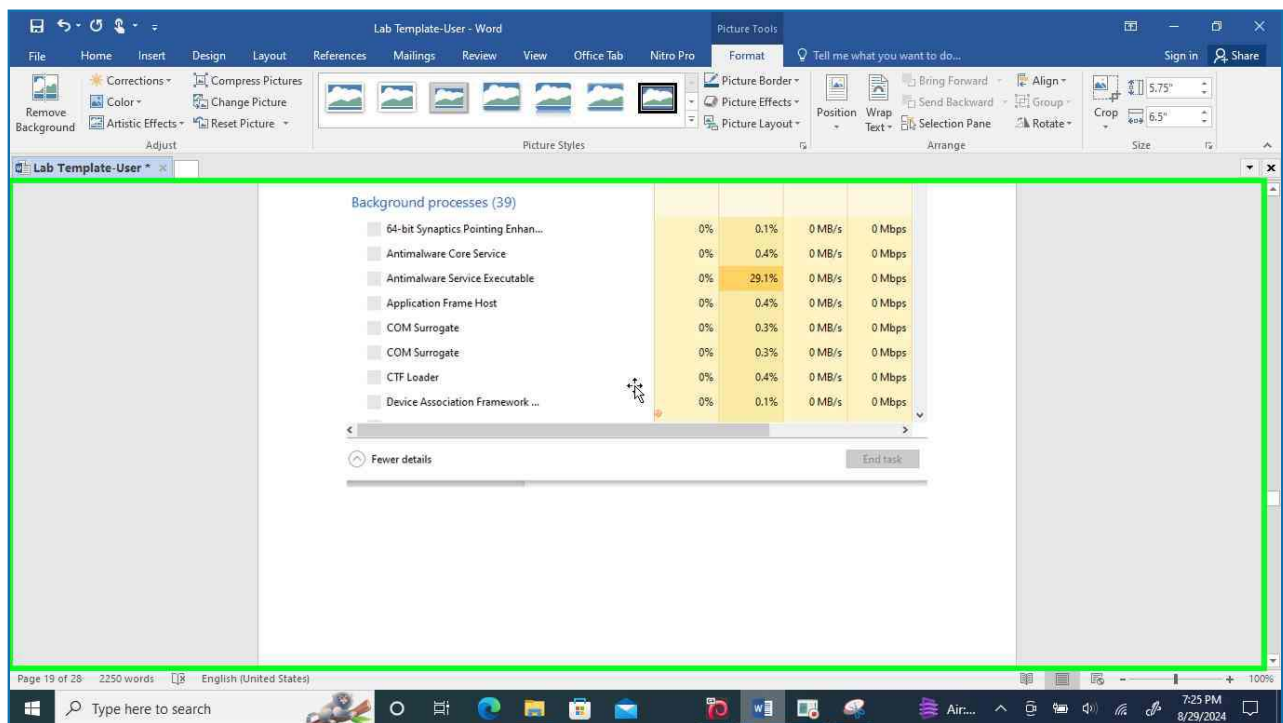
Lab Template-User - Word

Picture Tools

File Home Insert Design Layout References Mailings Review View Office Tab Nitro Pro Format Tell me what you want to do...

Sign in Share

Remove Background

Corrections

Color

Artistic Effects

Compress Pictures

Change Picture

Reset Picture

Adjust

Picture Styles

Picture Border

Picture Effects

Picture Layout

Position

Wrap Text

Bring Forward

Send Backward

Selection Pane

Align

Group

Rotate

Arrange

Crop

5.75"

6.5"

Size

Lab Template-User *

Background processes (39)

| | | | | |
|---|---|---|---|---|
| 64-bit Synaptics Pointing Enhan... | 0% | 0.1% | 0 MB/s | 0 Mbps |
| Antimalware Core Service | 0% | 0.4% | 0 MB/s | 0 Mbps |
| Antimalware Service Executable | 0% | 29.1% | 0 MB/s | 0 Mbps |
| Application Frame Host | 0% | 0.4% | 0 MB/s | 0 Mbps |
| COM Surrogate | 0% | 0.3% | 0 MB/s | 0 Mbps |
| COM Surrogate | 0% | 0.3% | 0 MB/s | 0 Mbps |
| CTF Loader | 0% | 0.4% | 0 MB/s | 0 Mbps |
| Device Association Framework ... | 0% | 0.1% | 0 MB/s | 0 Mbps |

Fewer details

End task

Page 19 of 28 2250 words English (United States)

100%

Type here to search

Air...

7:25 PM
8/29/2024